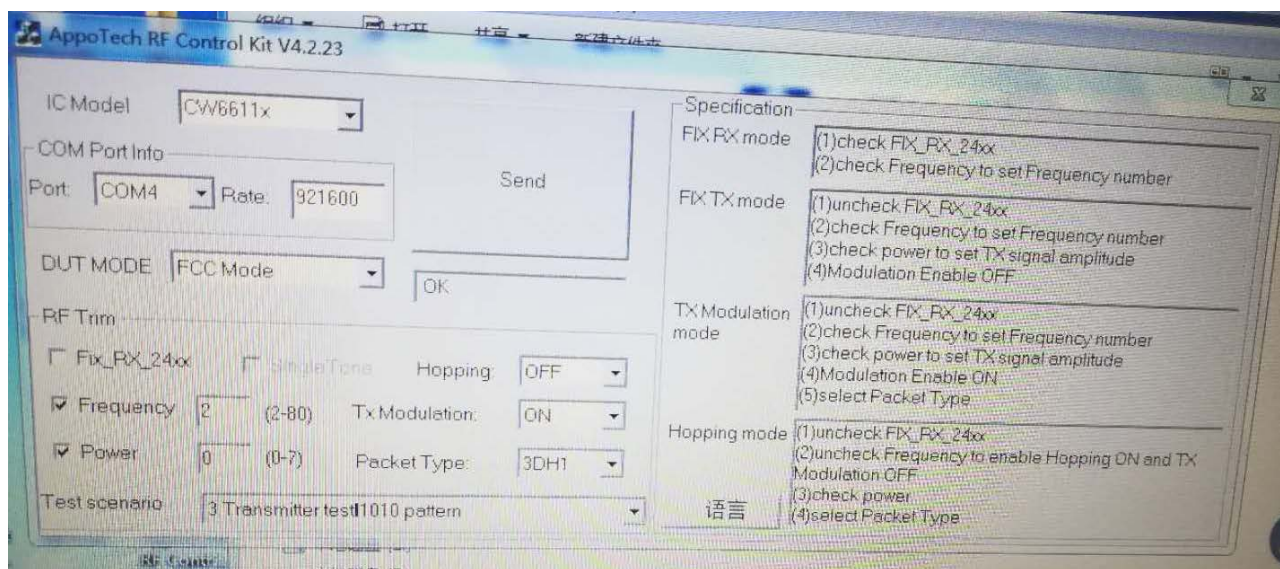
AppoTech RF Control Kit V4.2.23

IC Model CW6611x

COM Port Info
Port: COM4 Rate: 921600

Send

OK

DUT MODE FCC Mode

RF Trim
Fix_RX_24xx SingleTone Hopping: OFF
Frequency 2 (2-80) Tx Modulation: ON
Power 0 (0-7) Packet Type: 3DH1

Test scenario 3 Transmitter test1010 pattern

语言

Specification
FIX RX mode (1)check FIX_RX_24xx
(2)check Frequency to set Frequency number
FIX TX mode (1)uncheck FIX_RX_24xx
(2)check Frequency to set Frequency number
(3)check power to set TX signal amplitude
(4)Modulation Enable OFF
TX Modulation mode (1)uncheck FIX_RX_24xx
(2)check Frequency to set Frequency number
(3)check power to set TX signal amplitude
(4)Modulation Enable ON
(5)select Packet Type
Hopping mode (1)uncheck FIX_RX_24xx
(2)uncheck Frequency to enable Hopping ON and TX Modulation OFF
(3)check power
(4)select Packet Type

RF Contr